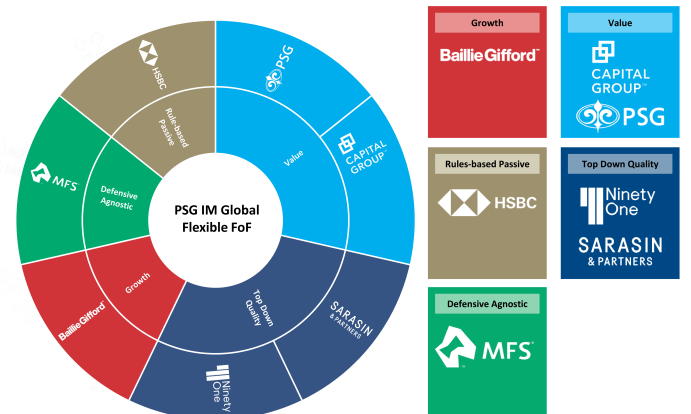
PSG IM Global Flexible FoF

Value

Rule-based Passive

Defensive Agnostic

Growth

Top Down Quality

HSBC

PSG

CAPITAL GROUP

MFS

Baillie Gifford

Ninety One

SARASIN & PARTNERS

Growth

Baillie Gifford

Value

CAPITAL GROUP

PSG

Rules-based Passive

HSBC

Top Down Quality

Ninety One

SARASIN & PARTNERS

Defensive Agnostic

MFS